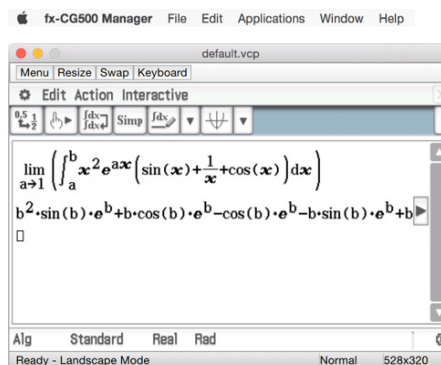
fx-CG500 Manager File Edit Applications Window Help

default.vcp

Menu Resize Swap Keyboard

Edit Action Interactive

Simp

$\lim_{a \to 1} \left( \int_a^b x^2 e^{ax} \left( \sin(x) + \frac{1}{x} + \cos(x) \right) dx \right)$

$b^2 \cdot \sin(b) \cdot e^b + b \cdot \cos(b) \cdot e^b - \cos(b) \cdot e^b - b \cdot \sin(b) \cdot e^b + b$

Alg Standard Real Rad

Ready - Landscape Mode Normal 528x320